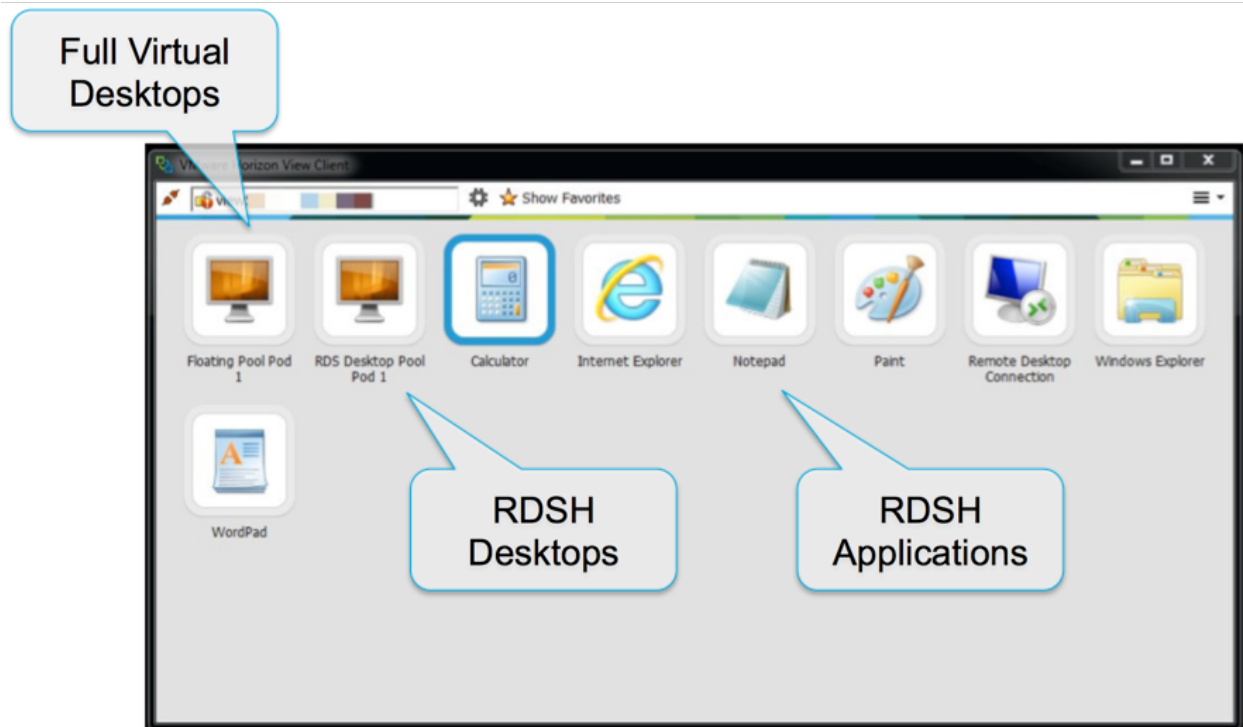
Full Virtual Desktops

VMware Horizon View Client

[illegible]

Show Favorites

Floating Pool Pod 1

RDS Desktop Pool Pod 1

Calculator

Internet Explorer

Notepad

Paint

Remote Desktop Connection

Windows Explorer

WordPad

RDSH Desktops

RDSH Applications